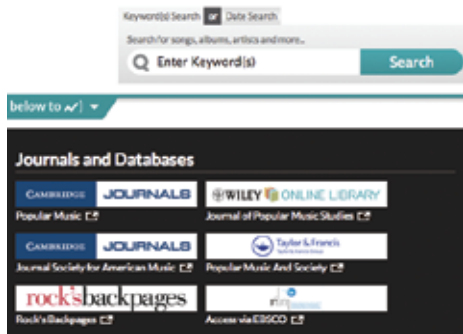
Keyword(s) Search Date Search

Search for songs, albums, artists and more...

Enter Keyword(s)

Search

below to

Journals and Databases

CAMBRIDGE JOURNALS

Popular Music

WILEY ONLINE LIBRARY

Journal of Popular Music Studies

CAMBRIDGE JOURNALS

Journal Society for American Music

Taylor & Francis

Popular Music And Society

rock's backpages

Rock's Backpages

Access via EBSCO